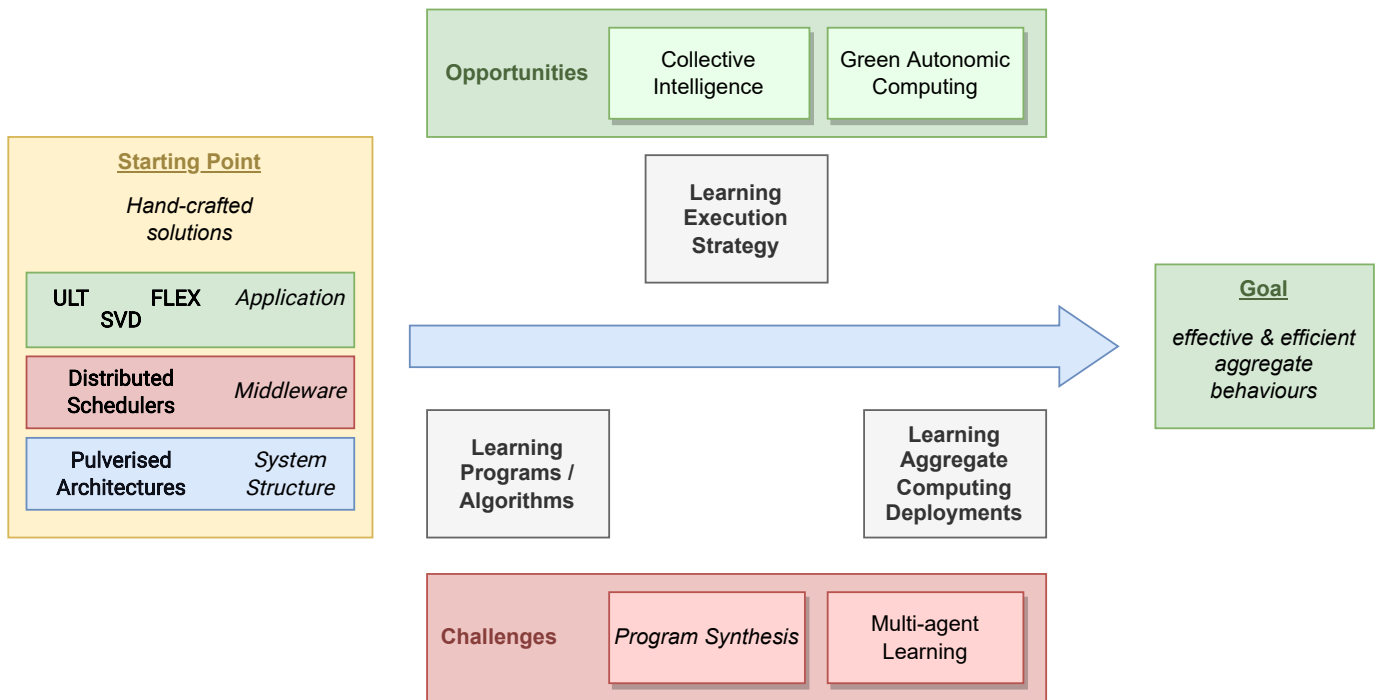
Starting Point

Hand-crafted solutions

ULT FLEX SVD Application

Distributed Schedulers Middleware

Pulverised Architectures System Structure

Opportunities

Collective Intelligence

Green Autonomic Computing

Learning Execution Strategy

Learning Programs / Algorithms

Learning Aggregate Computing Deployments

Challenges

Program Synthesis

Multi-agent Learning

Goal

effective & efficient aggregate behaviours